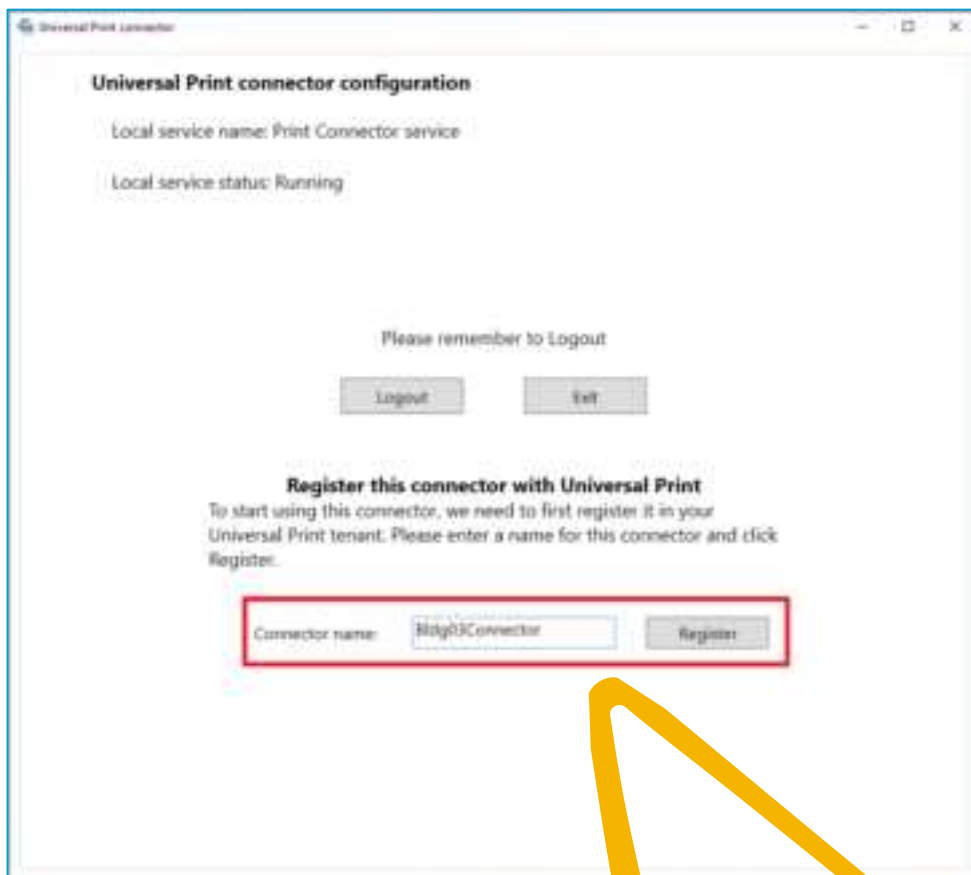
Universal Print connector

Universal Print connector configuration

Local service name: Print Connector service

Local service status: Running

Please remember to Logout

Logout

Exit

Register this connector with Universal Print

To start using this connector, we need to first register it in your Universal Print tenant. Please enter a name for this connector and click Register.

Connector name:

Bldg03Connector

Register